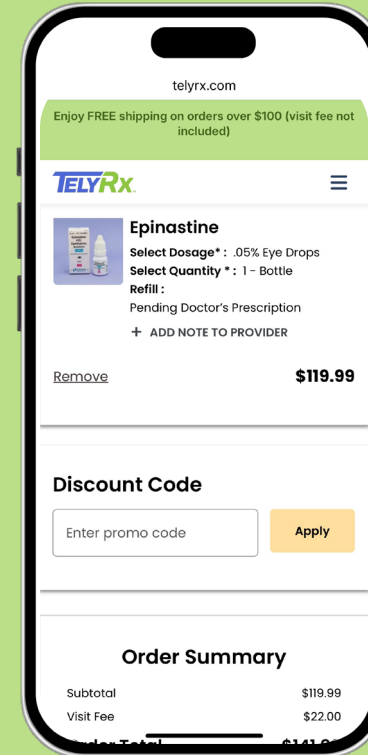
telyrx.com

Enjoy FREE shipping on orders over $100 (visit fee not included)

TELYRX

Epinastine
Select Dosage* : .05% Eye Drops
Select Quantity * : 1 - Bottle
Refill :
Pending Doctor's Prescription
+ ADD NOTE TO PROVIDER

Remove $119.99

Discount Code

Enter promo code

Apply

Order Summary

| Subtotal | $119.99 |
|---|---|
| Visit Fee | $22.00 |
| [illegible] Total | $141.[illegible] |